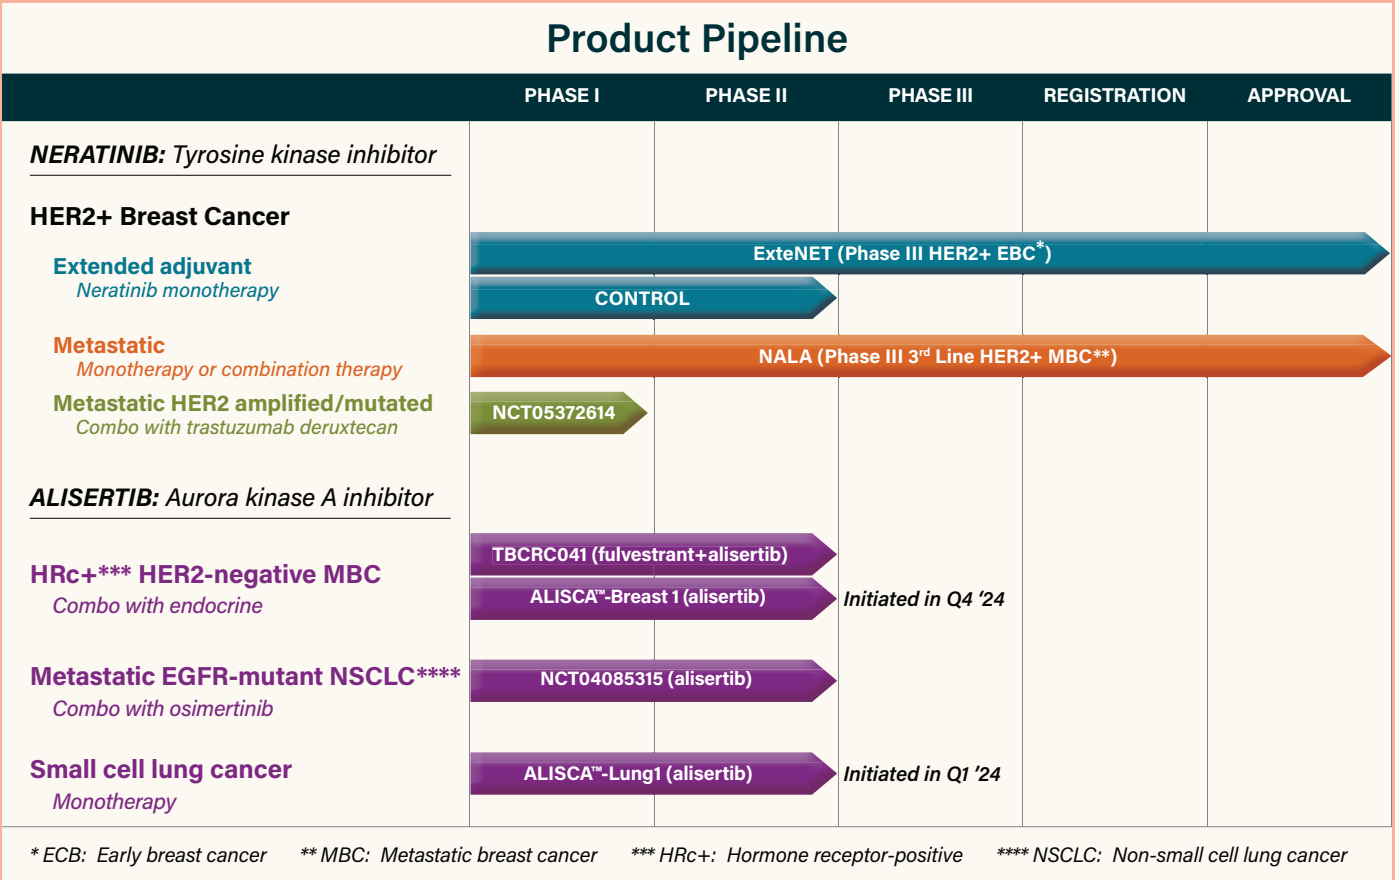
Product Pipeline

| | PHASE I | PHASE II | PHASE III | REGISTRATION | APPROVAL |
|---|---|---|---|---|---|

***NERATINIB:*** *Tyrosine kinase inhibitor*

**HER2+ Breast Cancer**

**Extended adjuvant**
*Neratinib monotherapy*

ExteNET (Phase III HER2+ EBC*)

CONTROL

**Metastatic**
*Monotherapy or combination therapy*

NALA (Phase III 3rd Line HER2+ MBC**)

**Metastatic HER2 amplified/mutated**
*Combo with trastuzumab deruxtecan*

NCT05372614

***ALISERTIB:*** *Aurora kinase A inhibitor*

**HRc+*** HER2-negative MBC**
*Combo with endocrine*

TBCRC041 (fulvestrant+alisertib)

ALISCA™-Breast 1 (alisertib)

*Initiated in Q4 '24*

**Metastatic EGFR-mutant NSCLC******
*Combo with osimertinib*

NCT04085315 (alisertib)

**Small cell lung cancer**
*Monotherapy*

ALISCA™-Lung1 (alisertib)

*Initiated in Q1 '24*

* ECB: Early breast cancer ** MBC: Metastatic breast cancer *** HRc+: Hormone receptor-positive **** NSCLC: Non-small cell lung cancer